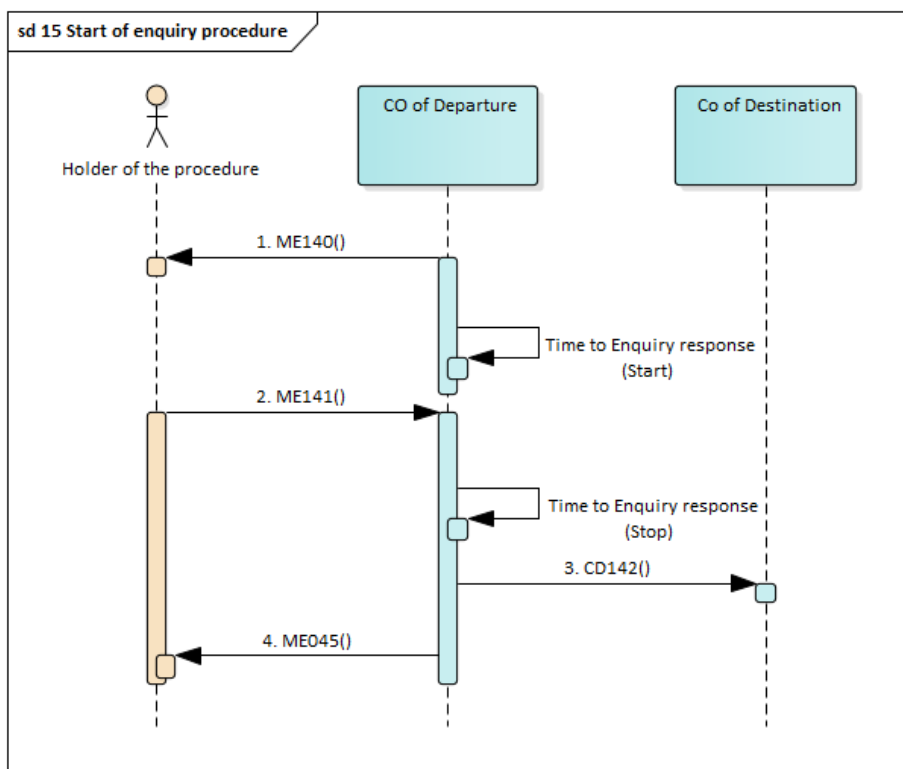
sd 15 Start of enquiry procedure

Holder of the procedure

CO of Departure

Co of Destination

1. ME140()

Time to Enquiry response (Start)

2. ME141()

Time to Enquiry response (Stop)

3. CD142()

4. ME045()